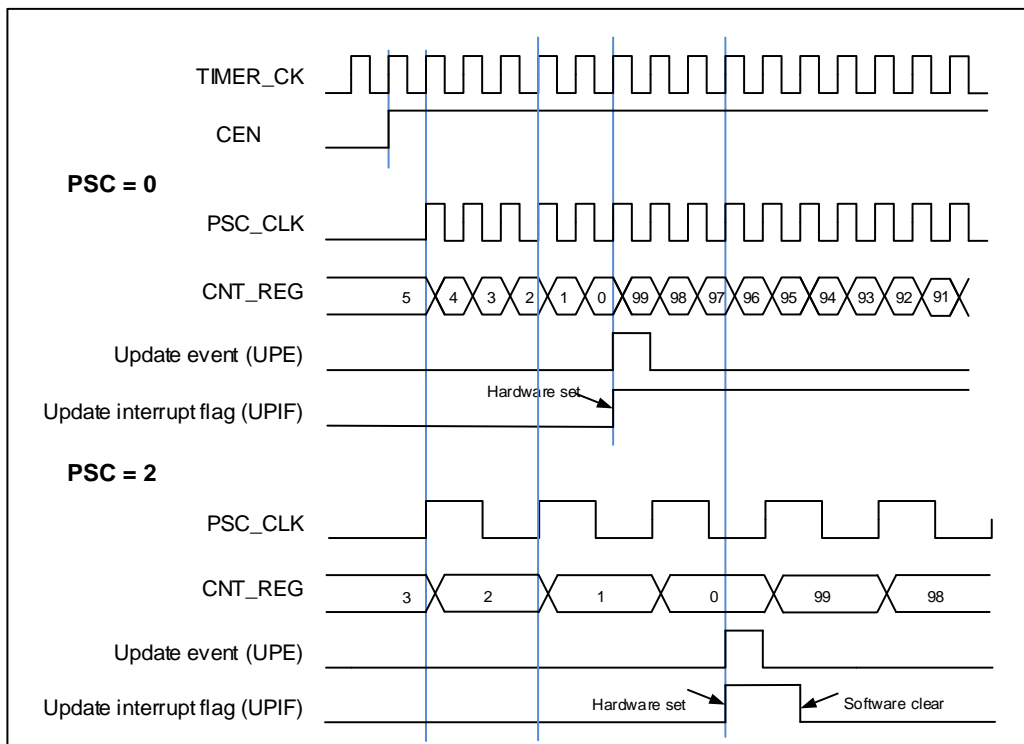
TIMER_CK

CEN

**PSC = 0**

PSC_CLK

CNT_REG

5 4 3 2 1 0 99 98 97 96 95 94 93 92 91

Update event (UPE)

Hardware set

Update interrupt flag (UPIF)

**PSC = 2**

PSC_CLK

CNT_REG

3 2 1 0 99 98

Update event (UPE)

Update interrupt flag (UPIF)

Hardware set

Software clear